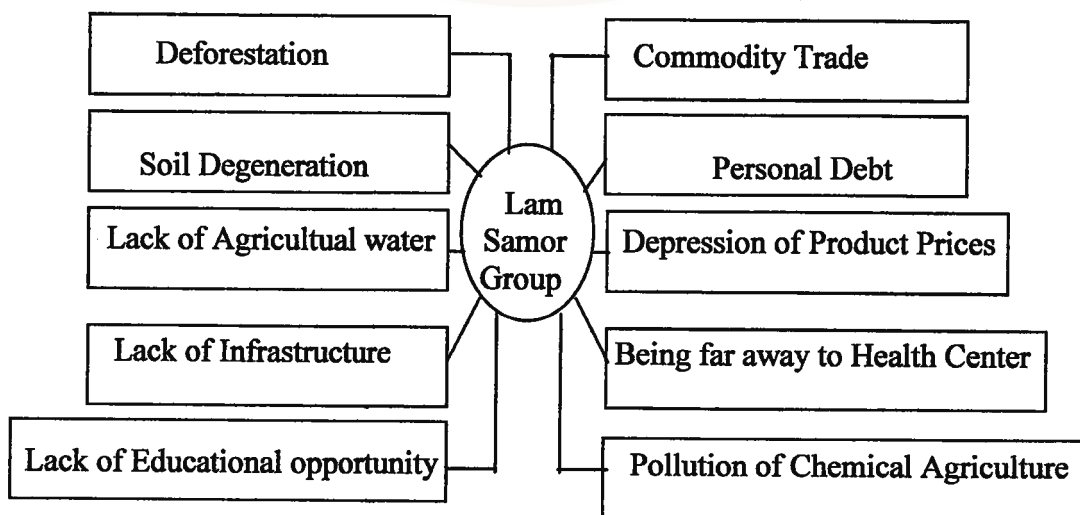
Deforestation

Soil Degeneration

Lack of Agricultual water

Lack of Infrastructure

Lack of Educational opportunity

Lam Samor Group

Commodity Trade

Personal Debt

Depression of Product Prices

Being far away to Health Center

Pollution of Chemical Agriculture